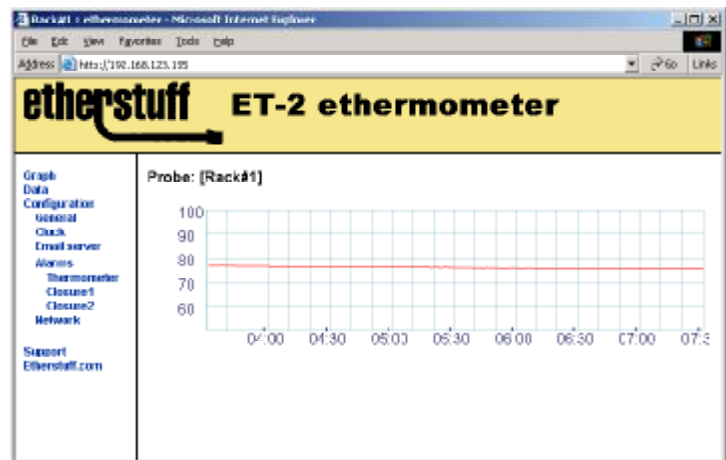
Rack#1 : ethermometer - Microsoft Internet Explorer

File Edit View Favorites Tools Help

Address http://192.168.123.195

Go Links

etherstuff

ET-2 ethermometer

Graph
Data
Configuration
General
Clock
Email server
Alarms
Thermometer
Closure1
Closure2
Network

Support
Etherstuff.com

Probe: [Rack#1]

100
90
80
70
60

04:00 04:30 05:00 05:30 06:00 06:30 07:00 07:3